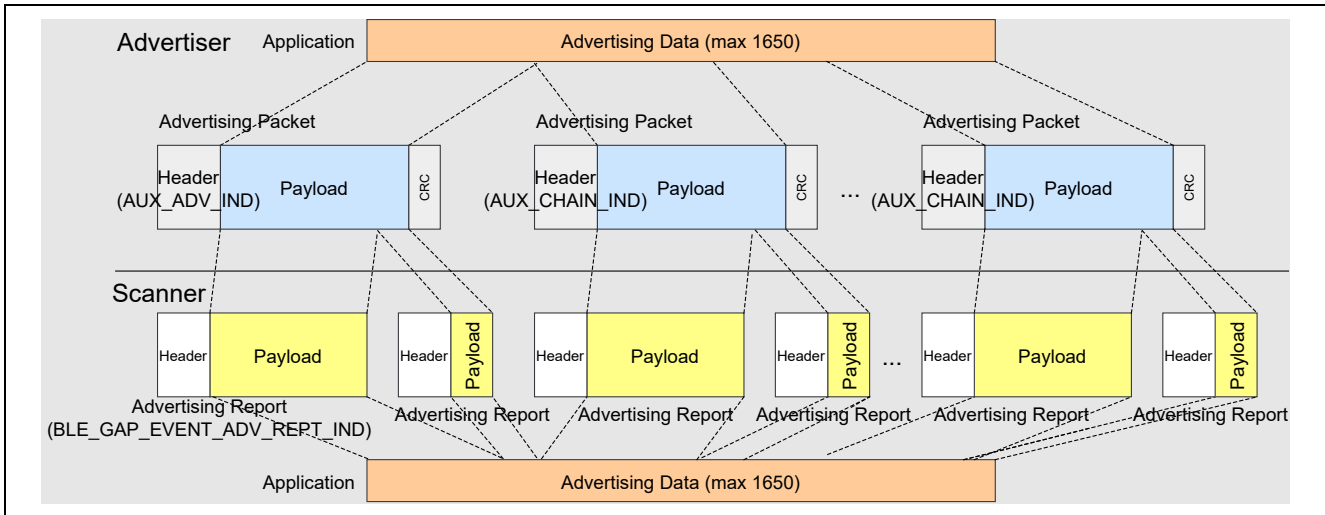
Advertiser

Application

Advertising Data (max 1650)

Advertising Packet

Header (AUX_ADV_IND)

Payload

CRC

Advertising Packet

Header (AUX_CHAIN_IND)

Payload

CRC

...

Advertising Packet

Header (AUX_CHAIN_IND)

Payload

CRC

Scanner

Header

Payload

Header

Payload

Header

Payload

Header

Payload

...

Header

Payload

Header

Payload

Advertising Report (BLE_GAP_EVENT_ADV_REPT_IND)

Advertising Report

Advertising Report

Advertising Report

Advertising Report

Advertising Report

Application

Advertising Data (max 1650)